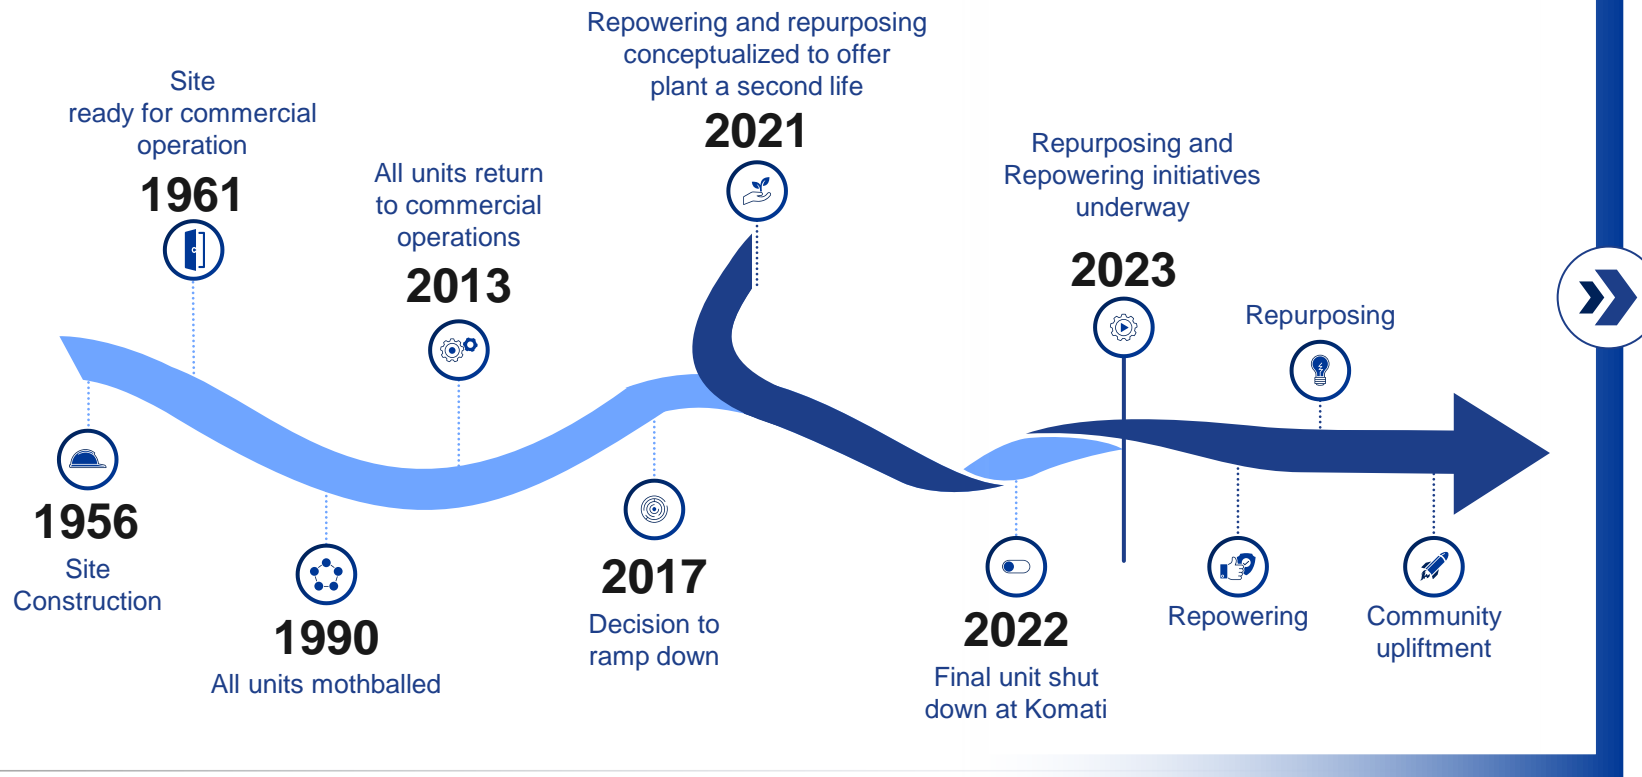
Site ready for commercial operation
1961

All units return to commercial operations
2013

Repowering and repurposing conceptualized to offer plant a second life
2021

Repurposing and Repowering initiatives underway
2023

Repurposing

1956
Site Construction

1990
All units mothballed

2017
Decision to ramp down

2022
Final unit shut down at Komati

Repowering

Community upliftment